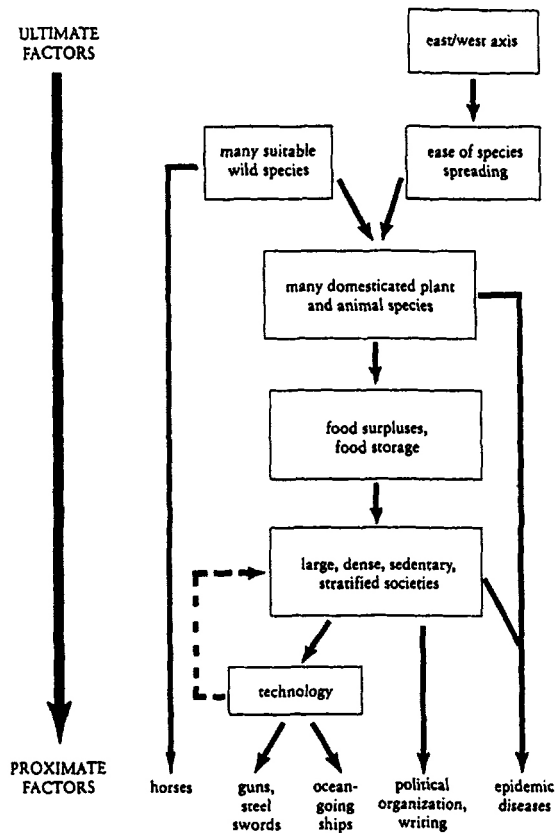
ULTIMATE FACTORS

east/west axis

many suitable wild species

ease of species spreading

many domesticated plant and animal species

food surpluses, food storage

large, dense, sedentary, stratified societies

technology

PROXIMATE FACTORS

horses

guns, steel swords

ocean-going ships

political organization, writing

epidemic diseases